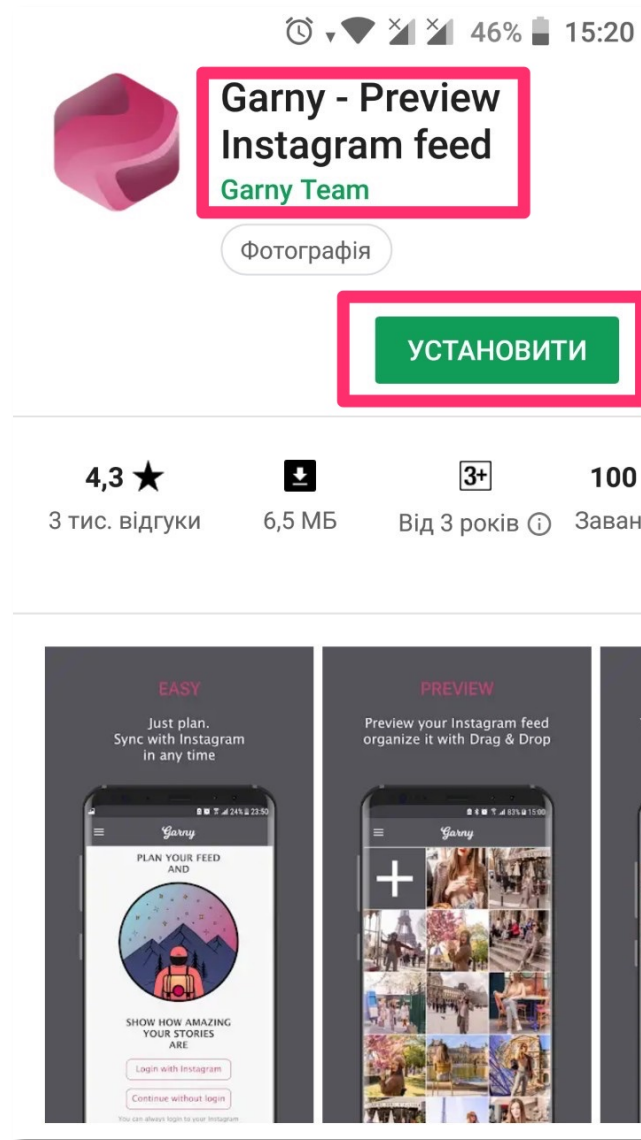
46% 15:20

Garny - Preview Instagram feed
Garny Team

Фотографія

УСТАНОВИТИ

4,3 ★
3 тис. відгуки

6,5 МБ

3+
Від 3 років

100
Заван

EASY
Just plan.
Sync with Instagram
in any time

24% 23:50
Garny
PLAN YOUR FEED AND
SHOW HOW AMAZING YOUR STORIES ARE
Login with Instagram
Continue without login
You can always login to your Instagram

PREVIEW
Preview your Instagram feed
organize it with Drag & Drop

83% 15:00
Garny
+